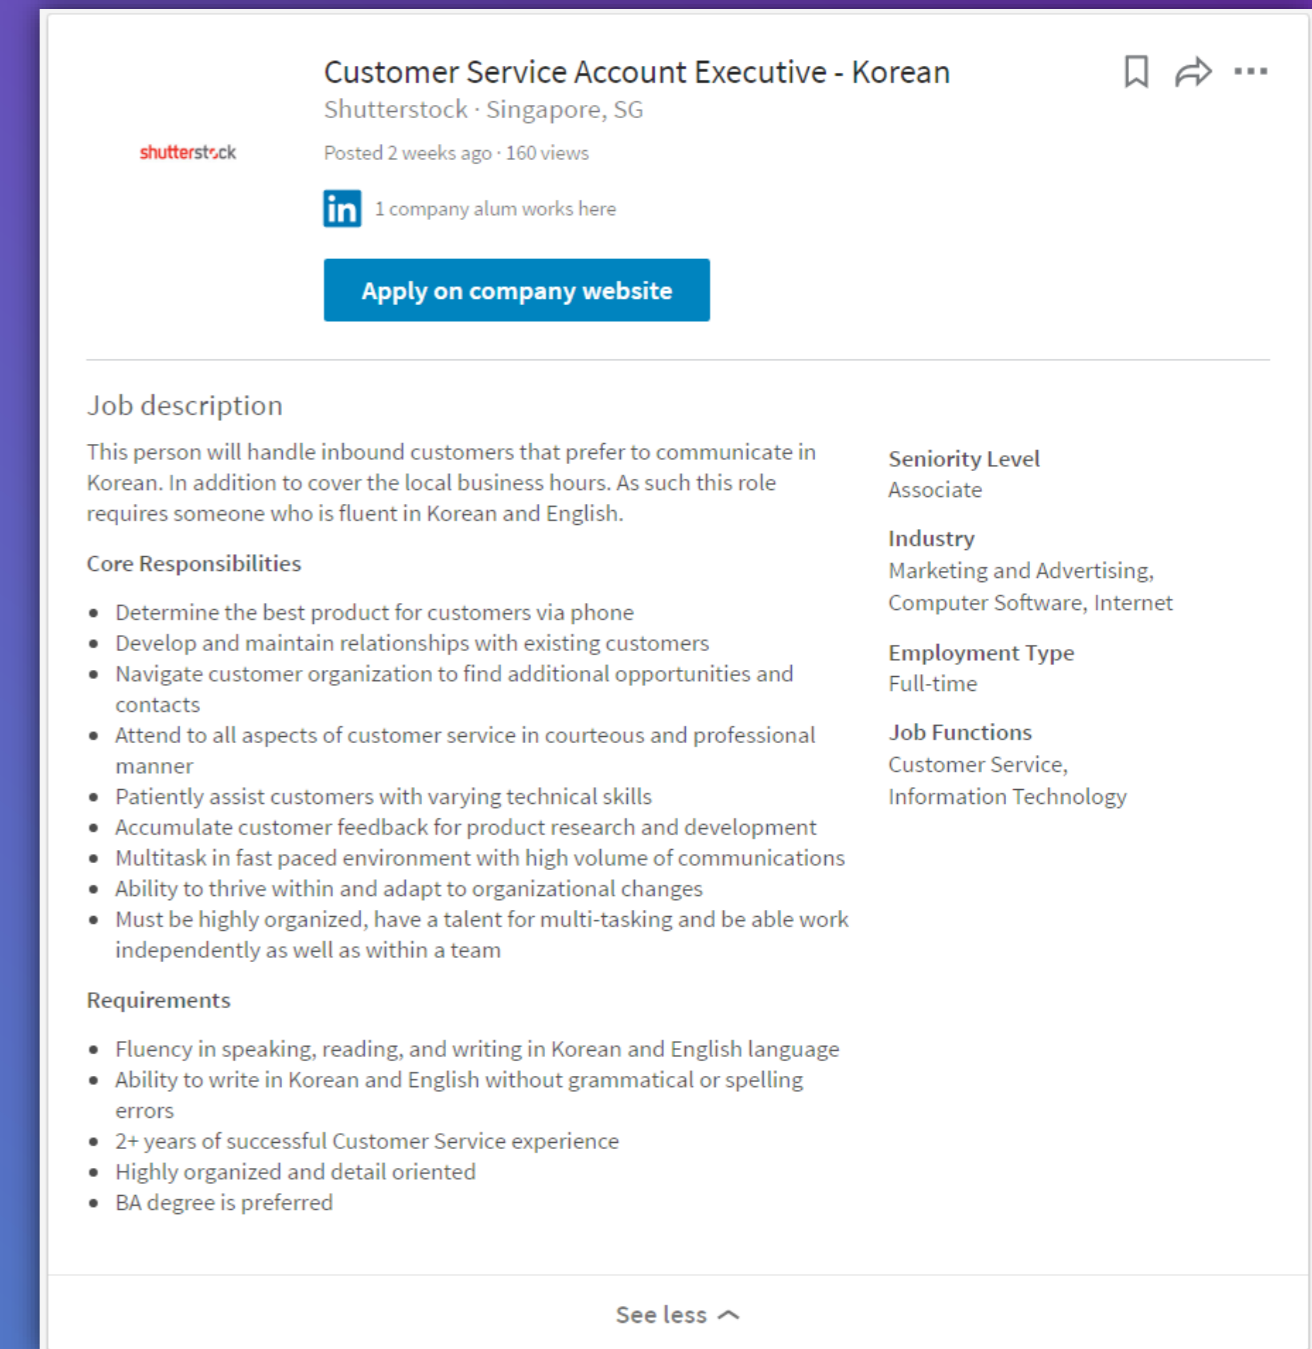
shutterstock

Customer Service Account Executive - Korean
Shutterstock · Singapore, SG

Posted 2 weeks ago · 160 views

in 1 company alum works here

Apply on company website

Job description

This person will handle inbound customers that prefer to communicate in Korean. In addition to cover the local business hours. As such this role requires someone who is fluent in Korean and English.

Core Responsibilities

- Determine the best product for customers via phone
- Develop and maintain relationships with existing customers
- Navigate customer organization to find additional opportunities and contacts
- Attend to all aspects of customer service in courteous and professional manner
- Patiently assist customers with varying technical skills
- Accumulate customer feedback for product research and development
- Multitask in fast paced environment with high volume of communications
- Ability to thrive within and adapt to organizational changes
- Must be highly organized, have a talent for multi-tasking and be able work independently as well as within a team

Requirements

- Fluency in speaking, reading, and writing in Korean and English language
- Ability to write in Korean and English without grammatical or spelling errors
- 2+ years of successful Customer Service experience
- Highly organized and detail oriented
- BA degree is preferred

Seniority Level
Associate

Industry
Marketing and Advertising, Computer Software, Internet

Employment Type
Full-time

Job Functions
Customer Service, Information Technology

See less